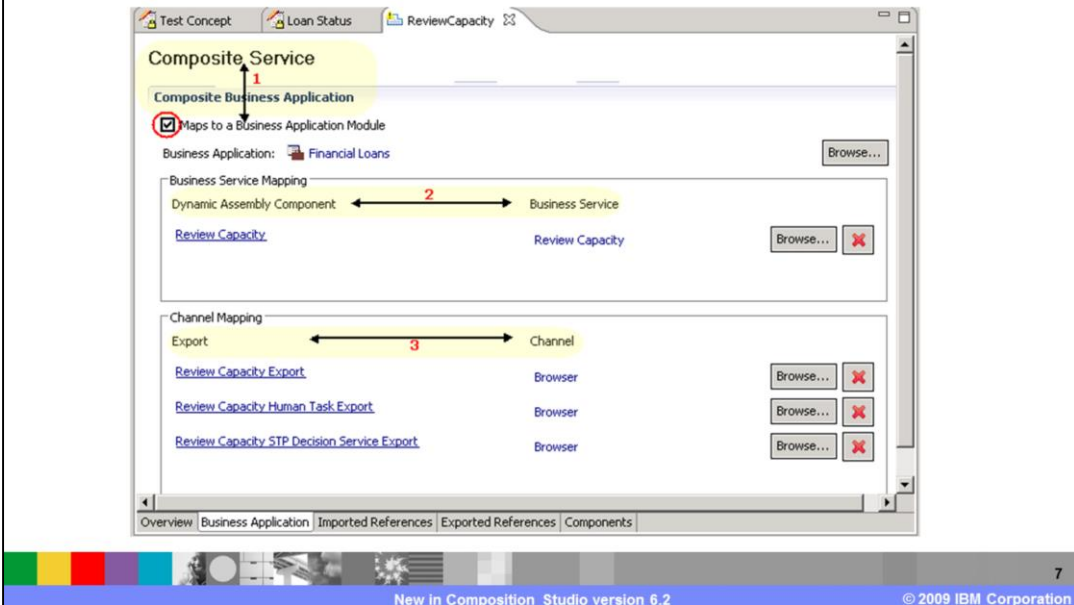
Test Concept | Loan Status | ReviewCapacity

Composite Service

1

Composite Business Application

Maps to a Business Application Module

Business Application: Financial Loans

Browse...

Business Service Mapping

Dynamic Assembly Component

2

Business Service

Review Capacity

Review Capacity

Browse...

Channel Mapping

Export

3

Channel

Review Capacity Export

Browser

Browse...

Review Capacity Human Task Export

Browser

Browse...

Review Capacity STP Decision Service Export

Browser

Browse...

Overview | Business Application | Imported References | Exported References | Components

7

New in Composition Studio version 6.2

© 2009 IBM Corporation